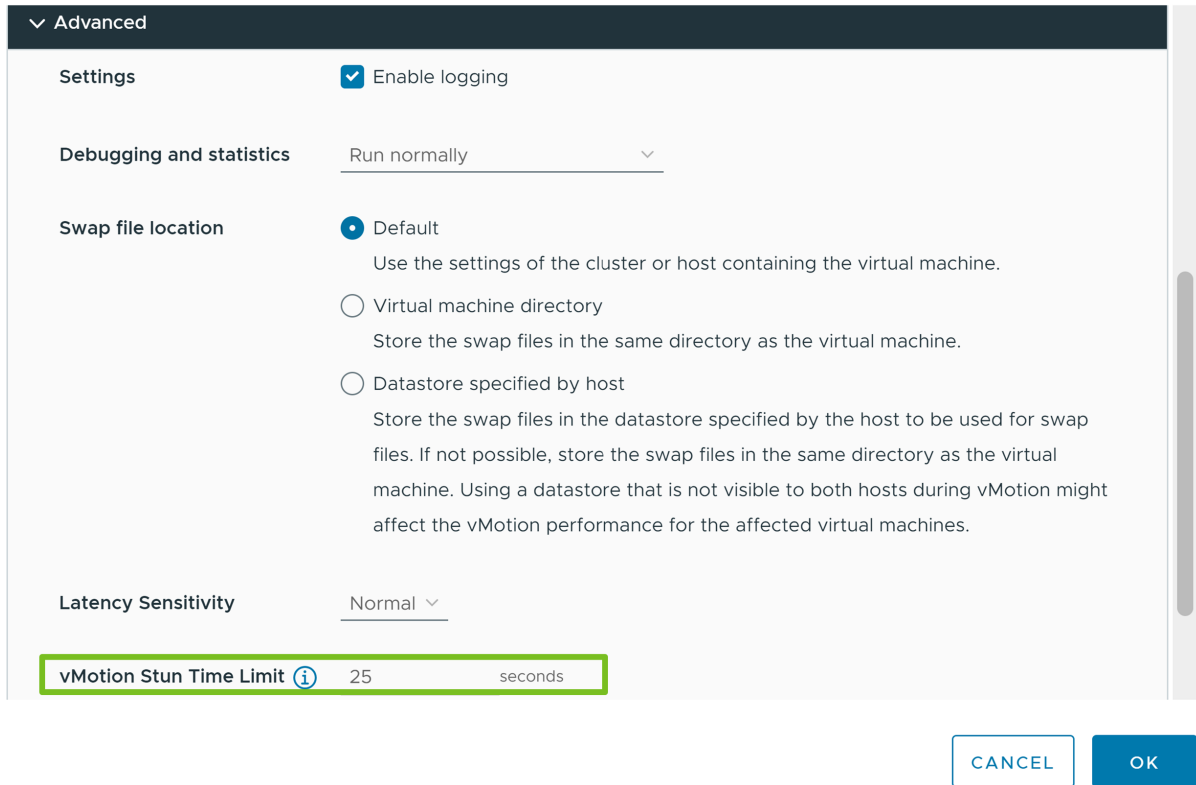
Advanced

Settings

Enable logging

Debugging and statistics

Run normally

Swap file location

Default

Use the settings of the cluster or host containing the virtual machine.

Virtual machine directory

Store the swap files in the same directory as the virtual machine.

Datastore specified by host

Store the swap files in the datastore specified by the host to be used for swap files. If not possible, store the swap files in the same directory as the virtual machine. Using a datastore that is not visible to both hosts during vMotion might affect the vMotion performance for the affected virtual machines.

Latency Sensitivity

Normal

vMotion Stun Time Limit

25

seconds

CANCEL

OK